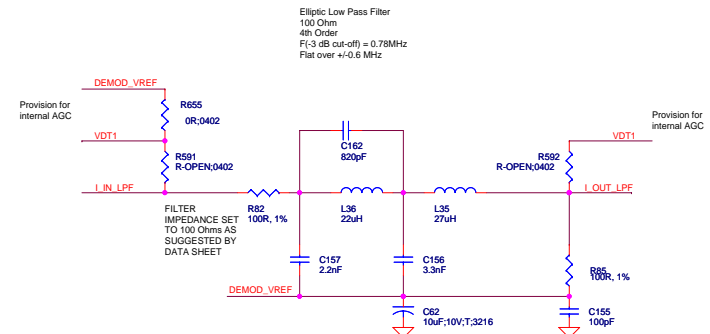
Elliptic Low Pass Filter
100 Ohm
4th Order
F(-3 dB cut-off) = 0.78MHz
Flat over +/-0.6 MHz

DEMOD_VREF

Provision for internal AGC

R655
0R;0402

VDT1

R591
R-OPEN;0402

I_IN_LPF

FILTER IMPEDANCE SET TO 100 Ohms AS SUGGESTED BY DATA SHEET

R82
100R, 1%

C162
820pF

L36
22uH

L35
27uH

C157
2.2nF

C156
3.3nF

DEMOD_VREF

C62
10uF;10V;T;3216

Provision for internal AGC

VDT1

R592
R-OPEN;0402

I_OUT_LPF

R85
100R, 1%

C155
100pF